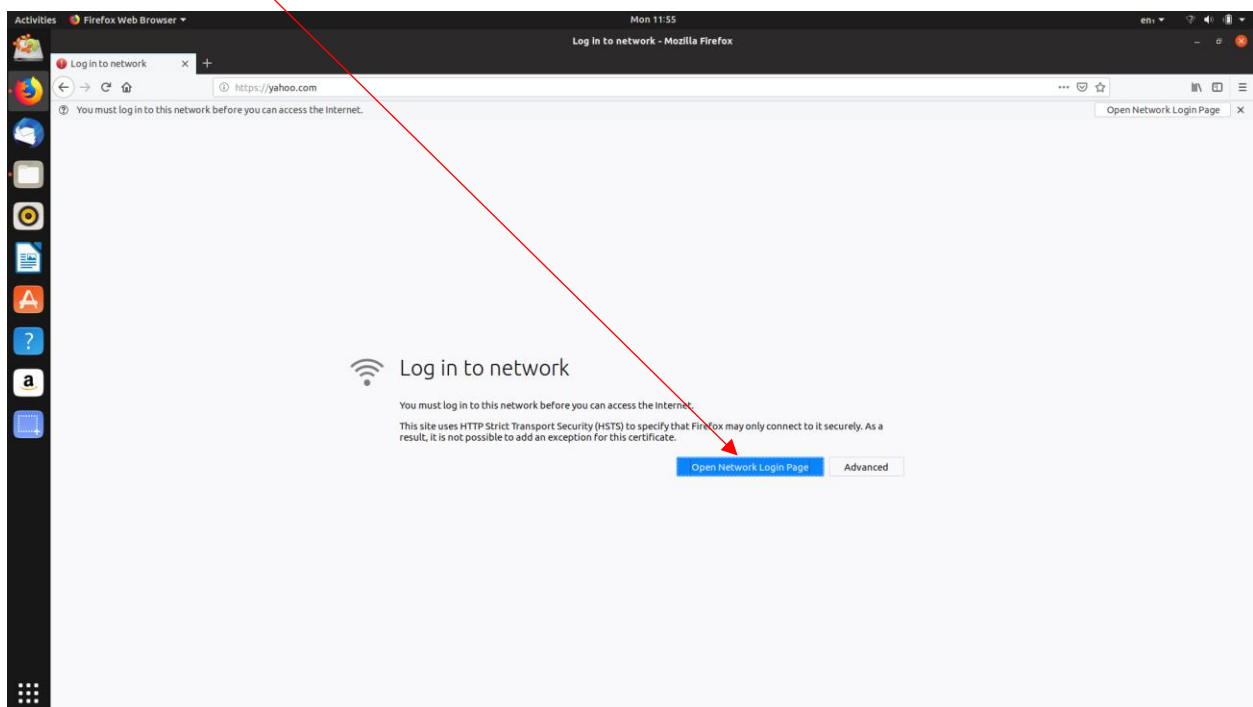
Activities Firefox Web Browser ▾
Mon 11:55
en ▾

Log in to network - Mozilla Firefox

Log in to network ×
+

https://yahoo.com

You must log in to this network before you can access the Internet.
Open Network Login Page ×

Log in to network

You must log in to this network before you can access the Internet.

This site uses HTTP Strict Transport Security (HSTS) to specify that Firefox may only connect to it securely. As a result, it is not possible to add an exception for this certificate.

Open Network Login Page
Advanced